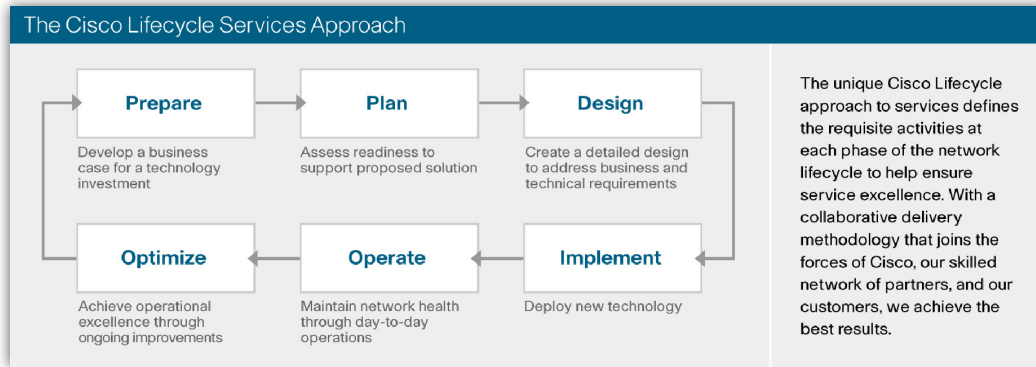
The Cisco Lifecycle Services Approach

Prepare

Develop a business case for a technology investment

Plan

Assess readiness to support proposed solution

Design

Create a detailed design to address business and technical requirements

Implement

Deploy new technology

Operate

Maintain network health through day-to-day operations

Optimize

Achieve operational excellence through ongoing improvements

The unique Cisco Lifecycle approach to services defines the requisite activities at each phase of the network lifecycle to help ensure service excellence. With a collaborative delivery methodology that joins the forces of Cisco, our skilled network of partners, and our customers, we achieve the best results.